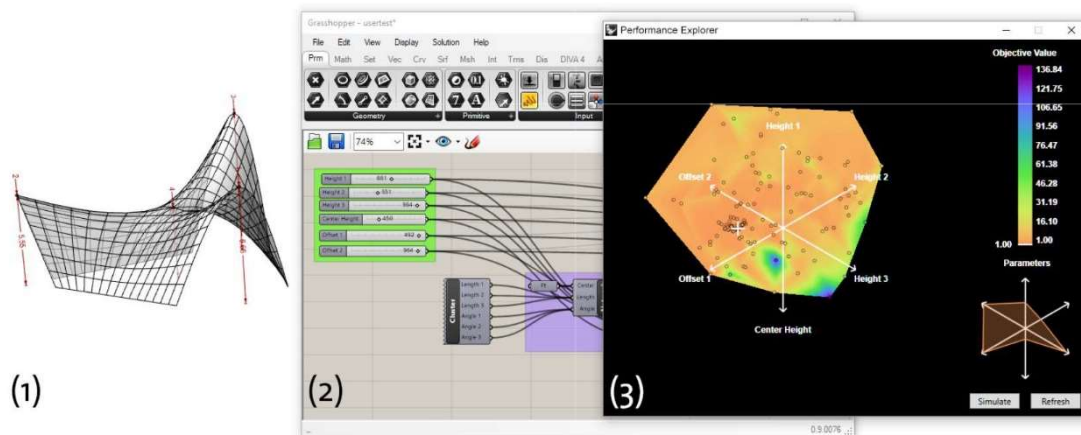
(1)

Grasshopper - usertest*

File Edit View Display Solution Help

Prm Math Set Vec Crv Srf Msh Int Trns Dis DIVA 4

Geometry Primitive Input

74%

Height 1 881
Height 2 931
Height 3 984
Center Height 450
Offset 1 492
Offset 2 984

Cluster
Length 1
Length 2
Length 3
Angle 1
Angle 2
Angle 3

Pt
Center
Length
Angle

0.9.0076

(2)

Performance Explorer

Objective Value
136.84
121.75
106.65
91.56
76.47
61.38
46.28
31.19
16.10
1.00
1.00

Height 1
Offset 2
Height 2
Offset 1
Height 3
Center Height

Parameters

Simulate Refresh

(3)